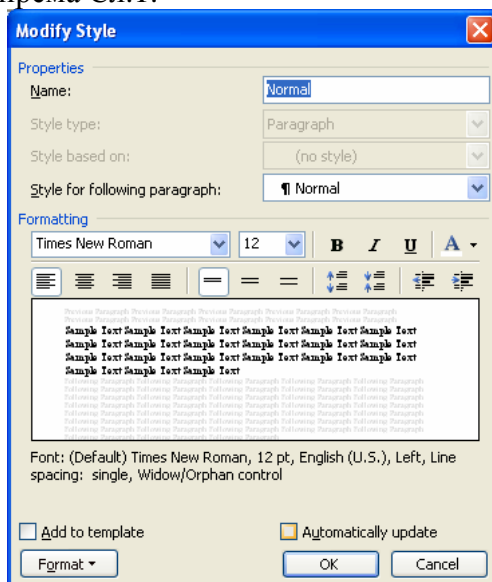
Modify Style

Properties

Name: Normal

Style type: Paragraph

Style based on: (no style)

Style for following paragraph: ¶ Normal

Formatting

Times New Roman 12 B I U A

Previous Paragraph Previous Paragraph Previous Paragraph Previous Paragraph Previous Paragraph Previous Paragraph Previous Paragraph Previous Paragraph Previous Paragraph

Sample Text Sample Text Sample Text Sample Text Sample Text Sample Text Sample Text Sample Text Sample Text Sample Text Sample Text Sample Text Sample Text Sample Text Sample Text Sample Text Sample Text Sample Text Sample Text Sample Text Sample Text Sample Text Sample Text Sample Text

Following Paragraph Following Paragraph Following Paragraph Following Paragraph Following Paragraph Following Paragraph Following Paragraph Following Paragraph Following Paragraph Following Paragraph Following Paragraph Following Paragraph Following Paragraph Following Paragraph Following Paragraph

Font: (Default) Times New Roman, 12 pt, English (U.S.), Left, Line spacing: single, Widow/Orphan control

Add to template

Automatically update

Format ▾

OK

Cancel